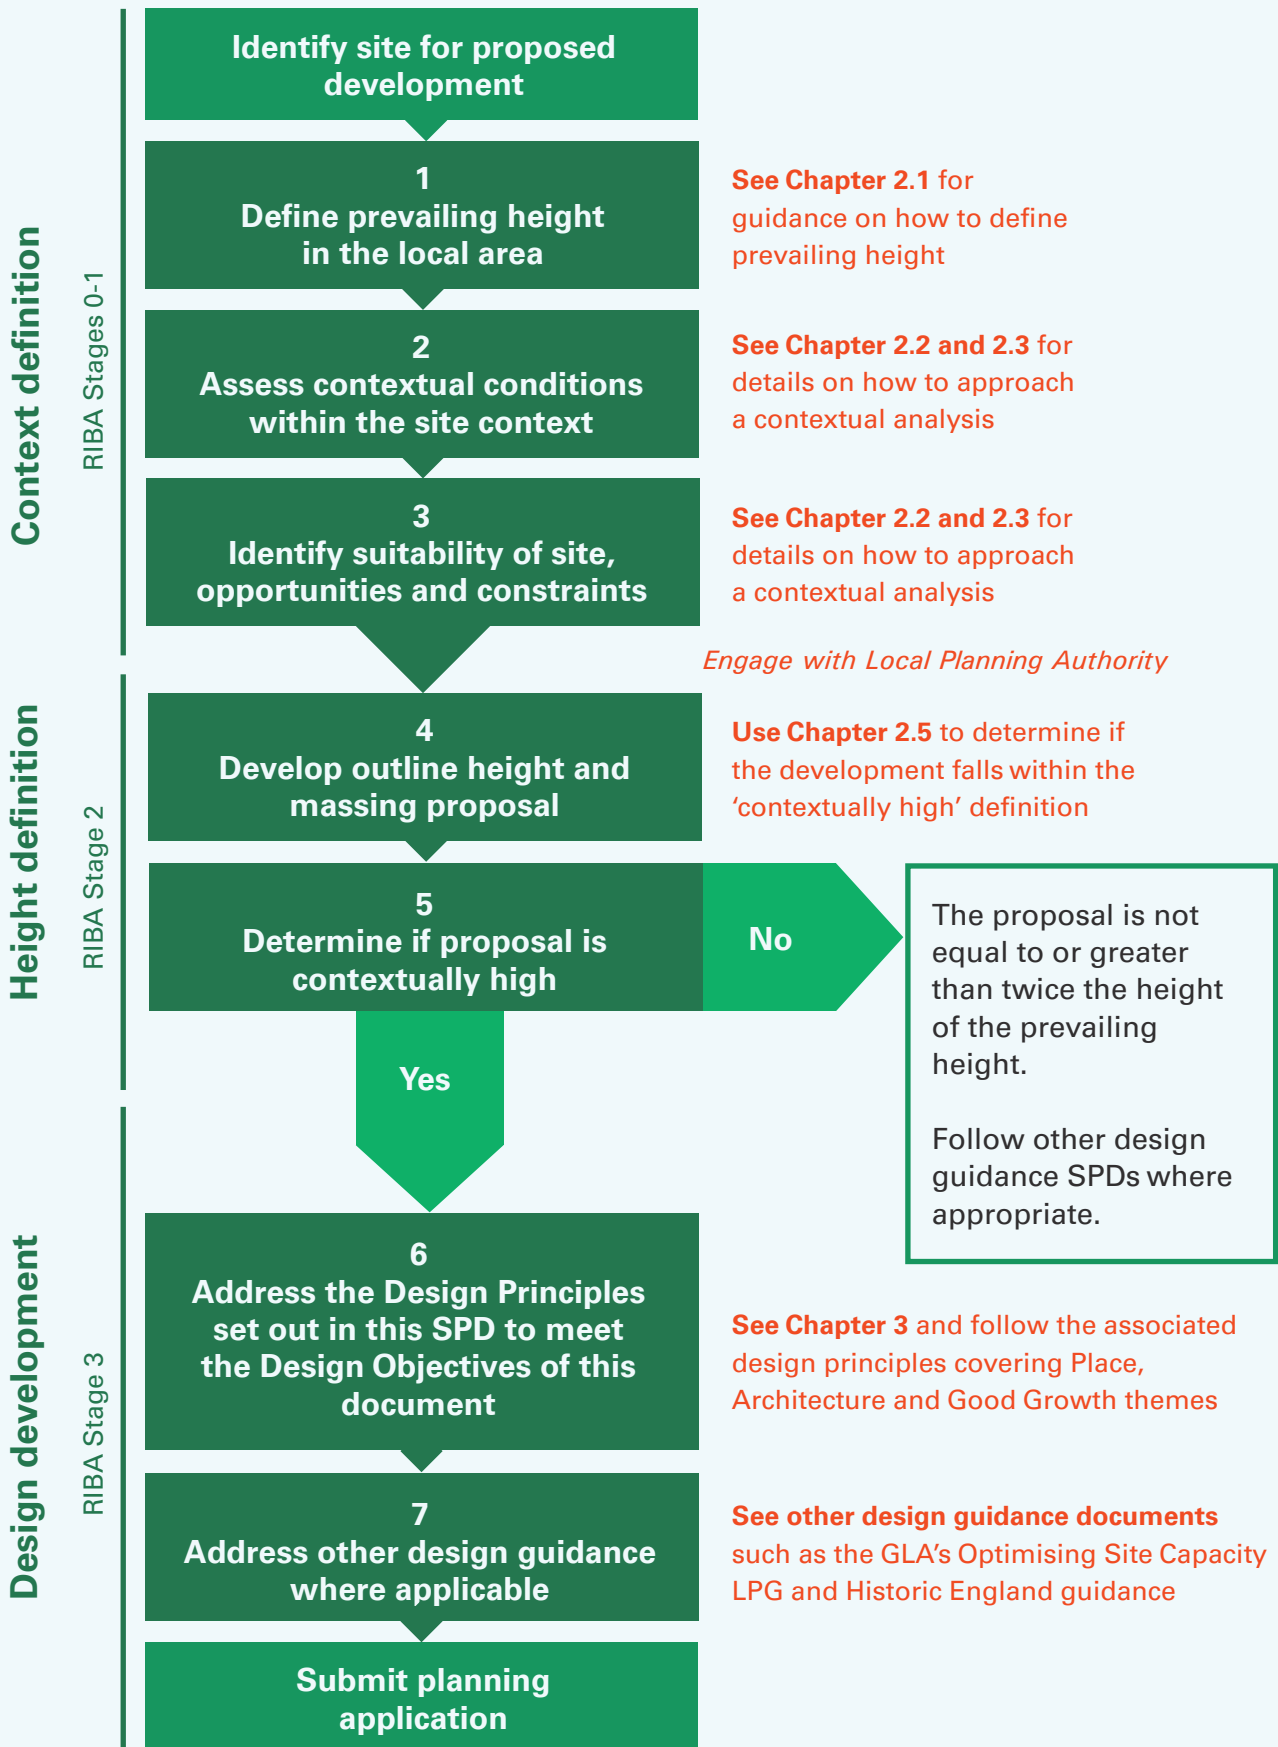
Context definition

RIBA Stages 0-1

Identify site for proposed development

1
Define prevailing height in the local area

See Chapter 2.1 for guidance on how to define prevailing height

2
Assess contextual conditions within the site context

See Chapter 2.2 and 2.3 for details on how to approach a contextual analysis

3
Identify suitability of site, opportunities and constraints

See Chapter 2.2 and 2.3 for details on how to approach a contextual analysis

Engage with Local Planning Authority

Height definition

RIBA Stage 2

4
Develop outline height and massing proposal

Use Chapter 2.5 to determine if the development falls within the 'contextually high' definition

5
Determine if proposal is contextually high

No

The proposal is not equal to or greater than twice the height of the prevailing height.

Follow other design guidance SPDs where appropriate.

Yes

Design development

RIBA Stage 3

6
Address the Design Principles set out in this SPD to meet the Design Objectives of this document

See Chapter 3 and follow the associated design principles covering Place, Architecture and Good Growth themes

7
Address other design guidance where applicable

See other design guidance documents such as the GLA's Optimising Site Capacity LPG and Historic England guidance

Submit planning application